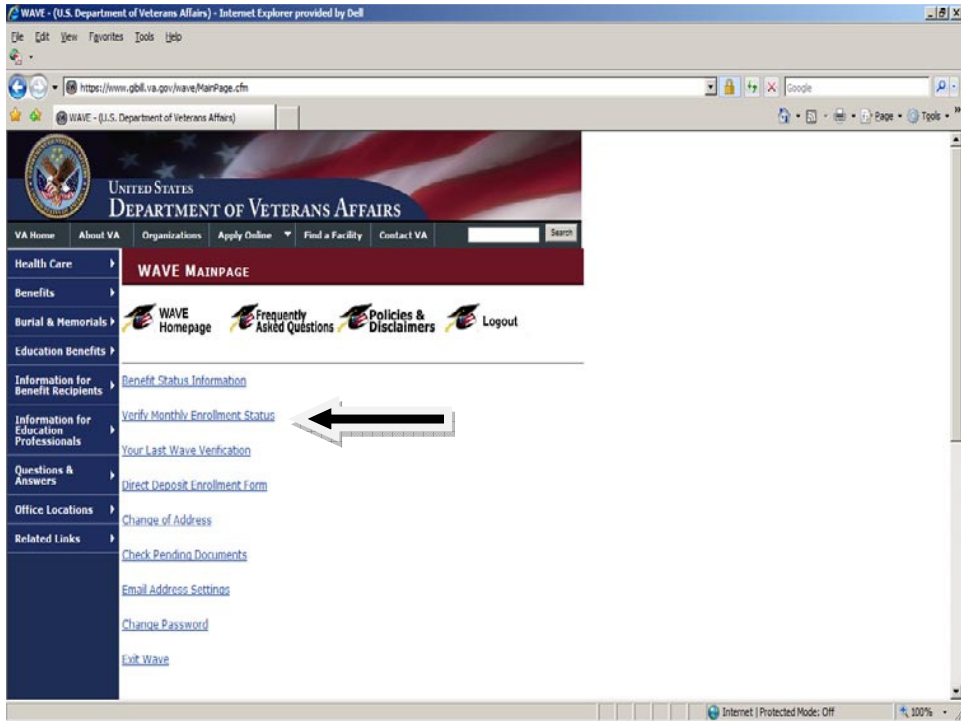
WAVE - (U.S. Department of Veterans Affairs) - Internet Explorer provided by Dell

File Edit View Favorites Tools Help

https://www.gibill.va.gov/wave/MainPage.cfm

Google

WAVE - (U.S. Department of Veterans Affairs)

Page Tools

UNITED STATES
DEPARTMENT OF VETERANS AFFAIRS

VA Home | About VA | Organizations | Apply Online | Find a Facility | Contact VA | Search

Health Care
Benefits
Burial & Memorials
Education Benefits
Information for Benefit Recipients
Information for Education Professionals
Questions & Answers
Office Locations
Related Links

WAVE MAINPAGE

WAVE Homepage
Frequently Asked Questions
Policies & Disclaimers
Logout

Benefit Status Information

Verify Monthly Enrollment Status

Your Last Wave Verification

Direct Deposit Enrollment Form

Change of Address

Check Pending Documents

Email Address Settings

Change Password

Exit Wave

Internet | Protected Mode: Off

100%